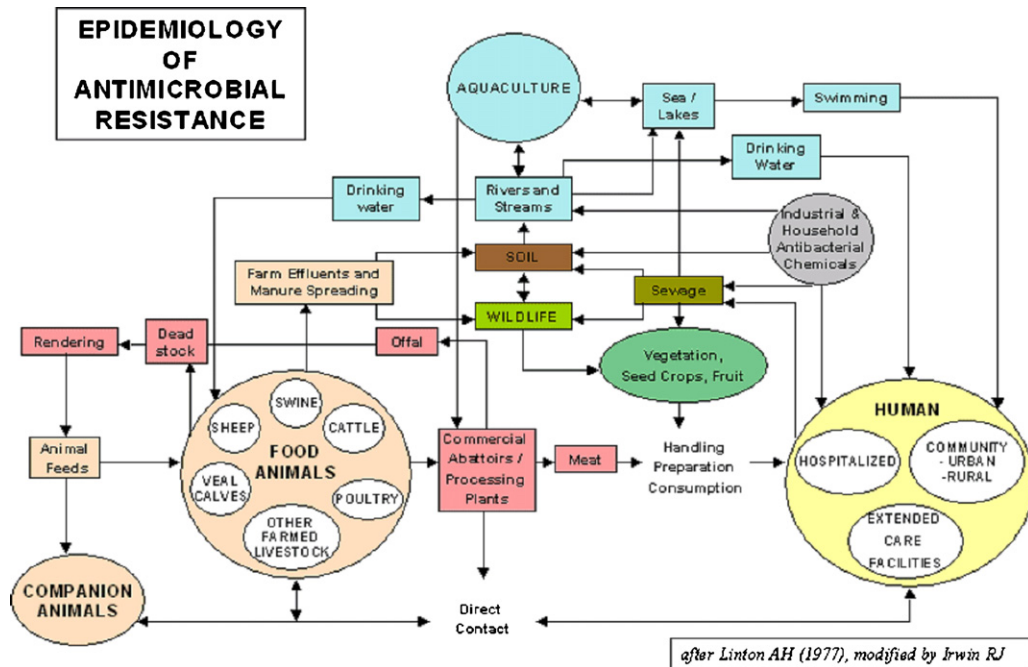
EPIDEMIOLOGY OF ANTIMICROBIAL RESISTANCE

AQUACULTURE

Sea / Lakes

Swimming

Drinking Water

Drinking water

Rivers and Streams

Industrial & Household Antibacterial Chemicals

SOIL

Farm Effluents and Manure Spreading

Sewage

WILDLIFE

Rendering

Dead stock

Offal

Vegetation, Seed Crops, Fruit

SWINE

SHEEP

CATTLE

FOOD ANIMALS

VEAL CALVES

POULTRY

OTHER FARMED LIVESTOCK

Animal Feeds

Commercial Abattoirs / Processing Plants

Meat

Handling Preparation Consumption

HUMAN

HOSPITALIZED

COMMUNITY - URBAN -RURAL

EXTENDED CARE FACILITIES

COMPANION ANIMALS

Direct Contact

after Linton AH (1977), modified by Irwin RJ